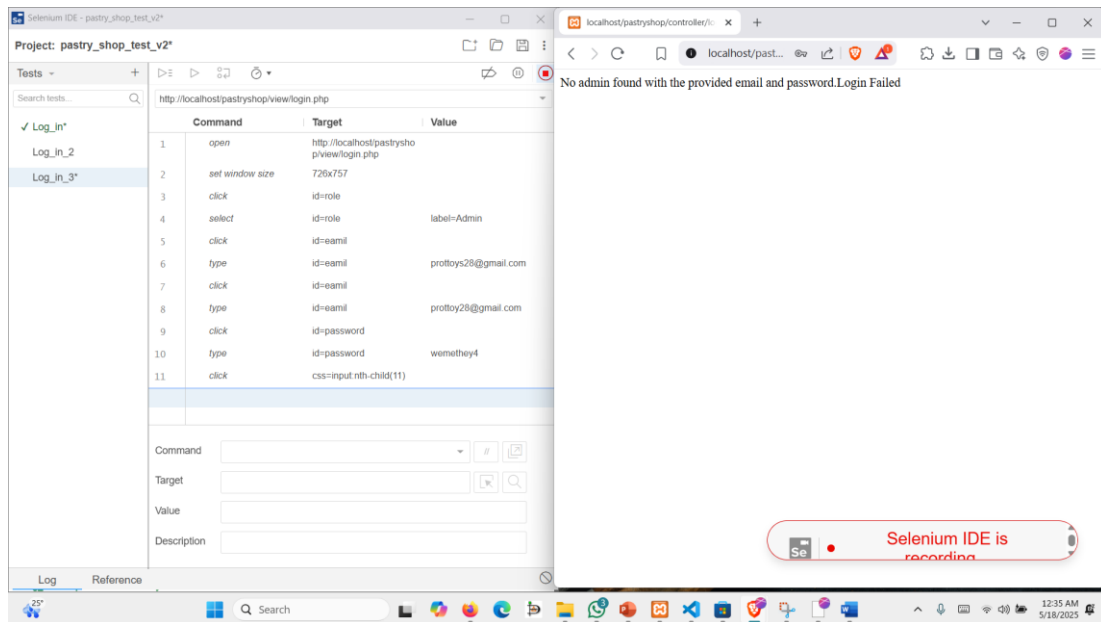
Selenium IDE - pastry_shop_test_v2*

Project: pastry_shop_test_v2*

Tests

Search tests...

✓ Log_in*

Log_in_2

Log_in_3*

http://localhost/pastryshop/view/login.php

| | Command | Target | Value |
|---|---|---|---|
| 1 | open | http://localhost/pastryshop/view/login.php | |
| 2 | set window size | 726x757 | |
| 3 | click | id=role | |
| 4 | select | id=role | label=Admin |
| 5 | click | id=eamil | |
| 6 | type | id=eamil | prottoys28@gmail.com |
| 7 | click | id=eamil | |
| 8 | type | id=eamil | prottoy28@gmail.com |
| 9 | click | id=password | |
| 10 | type | id=password | wemethey4 |
| 11 | click | css=input:nth-child(11) | |

Command

Target

Value

Description

Log Reference

localhost/pastryshop/controller/lo

localhost/past...

No admin found with the provided email and password.Login Failed

Selenium IDE is recording

25°

Search

12:35 AM
5/18/2025